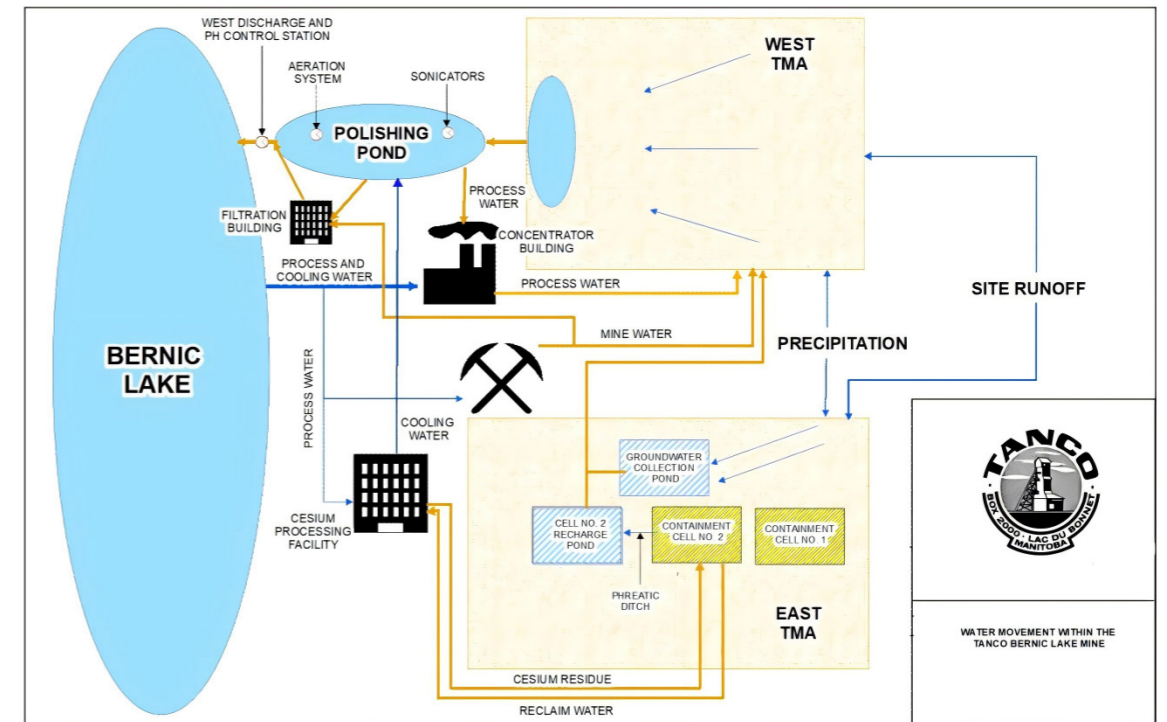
WEST DISCHARGE AND PH CONTROL STATION

AERATION SYSTEM

SONICATORS

POLISHING POND

WEST TMA

PROCESS WATER

FILTRATION BUILDING

CONCENTRATOR BUILDING

PROCESS AND COOLING WATER

PROCESS WATER

SITE RUNOFF

MINE WATER

PRECIPITATION

BERNIC LAKE

PROCESS WATER

COOLING WATER

GROUNDWATER COLLECTION POND

CESIUM PROCESSING FACILITY

CELL NO. 2 RECHARGE POND

CONTAINMENT CELL NO. 2

CONTAINMENT CELL NO. 1

PHREATIC DITCH

EAST TMA

TANCO

BOX 2000 · LAC DU BONNET · MANITOBA

WATER MOVEMENT WITHIN THE TANCO BERNIC LAKE MINE

CESIUM RESIDUE

RECLAIM WATER